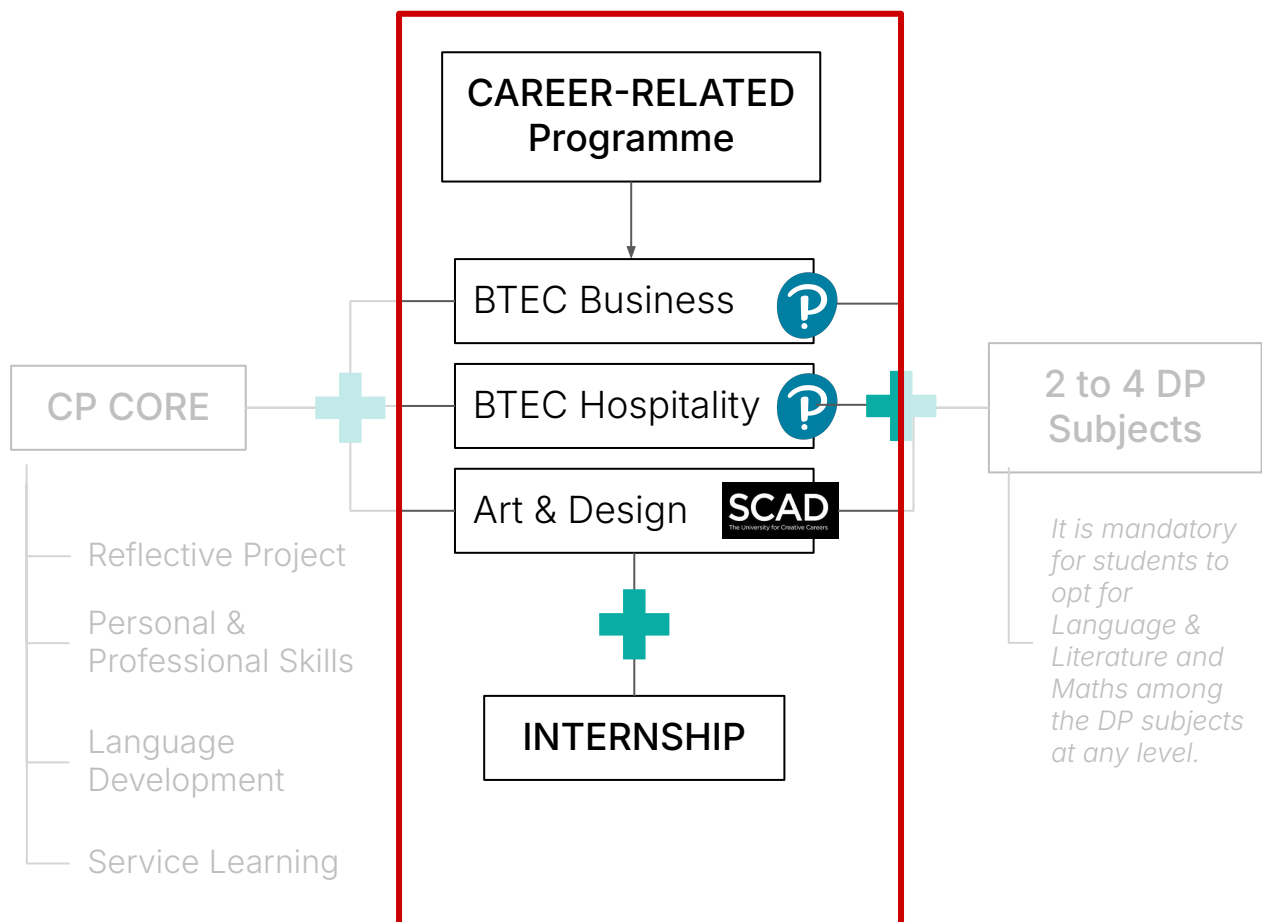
CAREER-RELATED Programme

BTEC Business

BTEC Hospitality

Art & Design

SCAD
The University for Creative Careers

INTERNSHIP

CP CORE

Reflective Project

Personal & Professional Skills

Language Development

Service Learning

2 to 4 DP Subjects

It is mandatory for students to opt for Language & Literature and Maths among the DP subjects at any level.